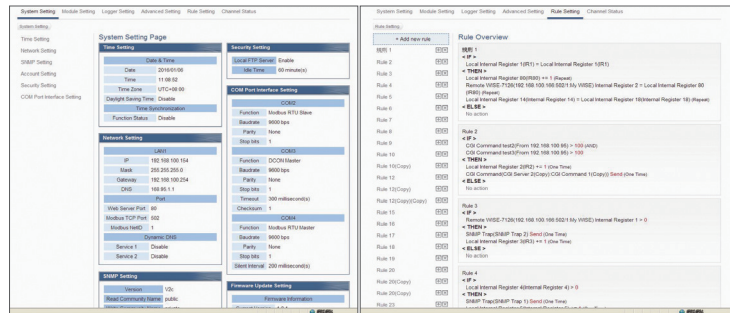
System Setting Module Setting Logger Setting Advanced Setting Rule Setting Channel Status

System Setting

Time Setting
Network Setting
SNMP Setting
Account Setting
Security Setting
COM Port Interface Setting

System Setting Page

Time Setting

| Date & Time | |
|---|---|
| Date | 2016/01/06 |
| Time | 11:08:02 |
| Time Zone | UTC+08:00 |
| Daylight Saving Time | Disable |
| Time Synchronization | |
| Function Status | Disable |

Security Setting

| | |
|---|---|
| Local FTP Server | Enable |
| Idle Time | 00 minute(s) |

COM Port Interface Setting

| COM2 | |
|---|---|
| Function | Modbus RTU Slave |
| Baudrate | 9600 bps |
| Parity | None |
| Stop bits | 1 |
| COM3 | |
| Function | DCON Master |
| Baudrate | 9600 bps |
| Parity | None |
| Stop bits | 1 |
| Timeout | 300 millisecond(s) |
| Checksum | 1 |
| COM4 | |
| Function | Modbus RTU Master |
| Baudrate | 9600 bps |
| Parity | None |
| Stop bits | 1 |
| Silent Interval | 200 millisecond(s) |

Network Setting

| LAN1 | |
|---|---|
| IP | 192.168.100.104 |
| Mask | 255.255.255.0 |
| Gateway | 192.168.100.254 |
| DNS | 168.95.1.1 |
| Port | |
| Web Server Port | 80 |
| Modbus TCP Port | 502 |
| Modbus NetID | 1 |
| Dynamic DNS | |
| Service 1 | Disable |
| Service 2 | Disable |

SNMP Setting

| | |
|---|---|
| Version | V2c |
| Read Community Name | public |

Firmware Update Setting

Firmware Information

System Setting Module Setting Logger Setting Advanced Setting Rule Setting Channel Status

Rule Setting

+ Add new rule

規則 1
Rule 2
Rule 3
Rule 4
Rule 5
Rule 6
Rule 7
Rule 8
Rule 9
Rule 10
Rule 10(Copy)
Rule 12
Rule 12(Copy)
Rule 12(Copy)(Copy)
Rule 15
Rule 16
Rule 17
Rule 18
Rule 19
Rule 20
Rule 20(Copy)
Rule 20(Copy)
Rule 23

Rule Overview

規則 1
< IF >
Local Internal Register 1(IR1) = Local Internal Register 1(IR1)
< THEN >
Local Internal Register 80(IR80) += 1 (Repeat)
Remote WISE-7126(192.168.100.166:502/1 My WISE) Internal Register 2 = Local Internal Register 80 (IR80) (Repeat)
Local Internal Register 14(Internal Register 14) = Local Internal Register 18(Internal Register 18) (Repeat)
< ELSE >
No action

Rule 2
< IF >
CGI Command test2(From 192.168.100.95) > 100 (AND)
CGI Command test3(From 192.168.100.95) > 100
< THEN >
Local Internal Register 2(IR2) += 1 (One Time)
CGI Command CGI Server 2(Copy) CGI Command 1(Copy)) Send (One Time)
< ELSE >
No action

Rule 3
< IF >
Remote WISE-7126(192.168.100.166:502/1 My WISE) Internal Register 1 > 0
< THEN >
SNMP Trap(SNMP Trap 2) Send (One Time)
Local Internal Register 3(R3) += 1 (One Time)
< ELSE >
No action

Rule 4
< IF >
Local Internal Register 4(Internal Register 4) > 0
< THEN >
SNMP Trap(SNMP Trap 1) Send (One Time)